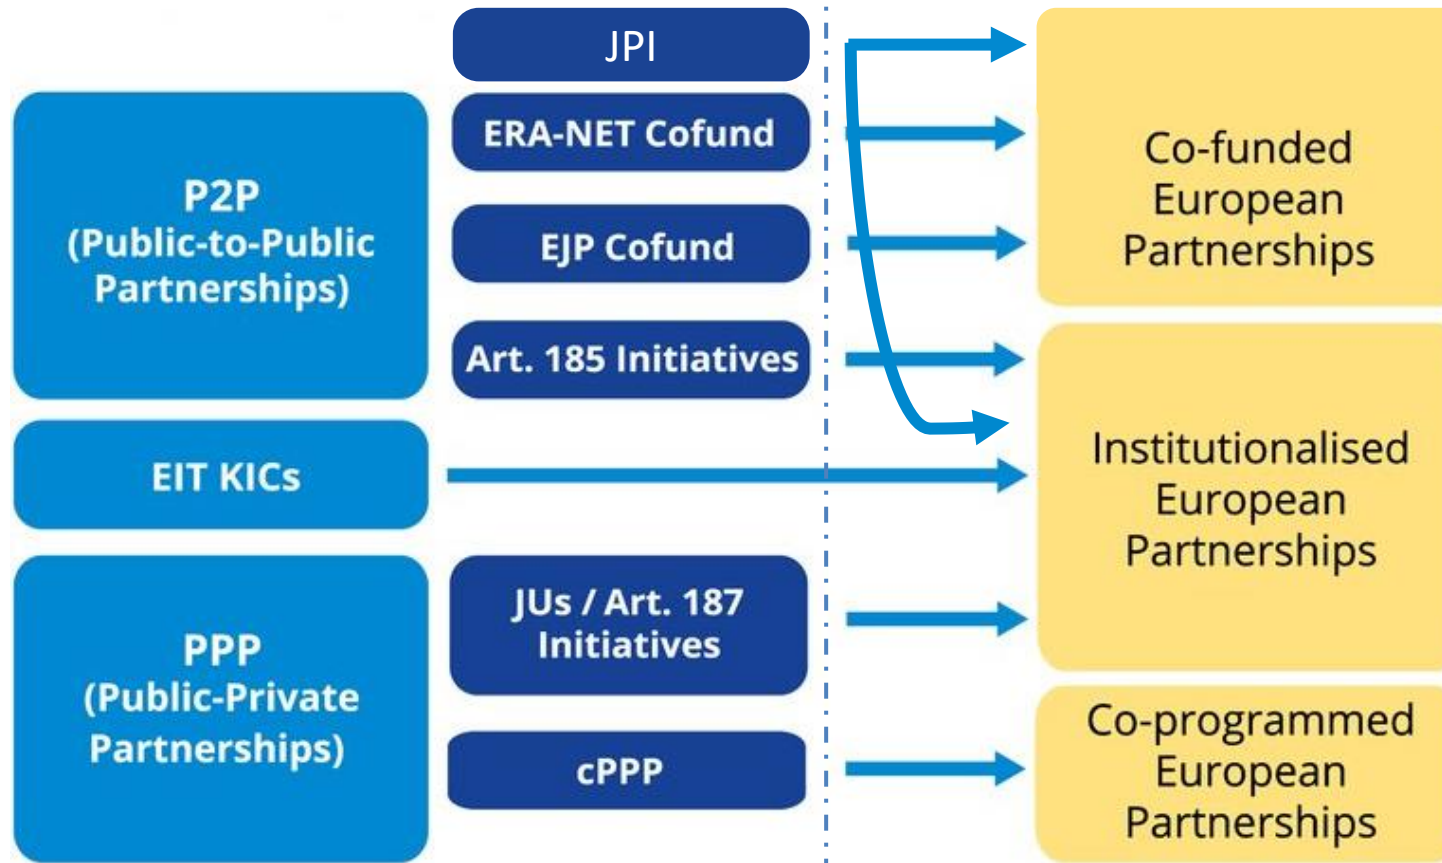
JPI

P2P
(Public-to-Public Partnerships)

ERA-NET Cofund

EJP Cofund

Art. 185 Initiatives

EIT KICs

PPP
(Public-Private Partnerships)

JUs / Art. 187 Initiatives

cPPP

Co-funded European Partnerships

Institutionalised European Partnerships

Co-programmed European Partnerships